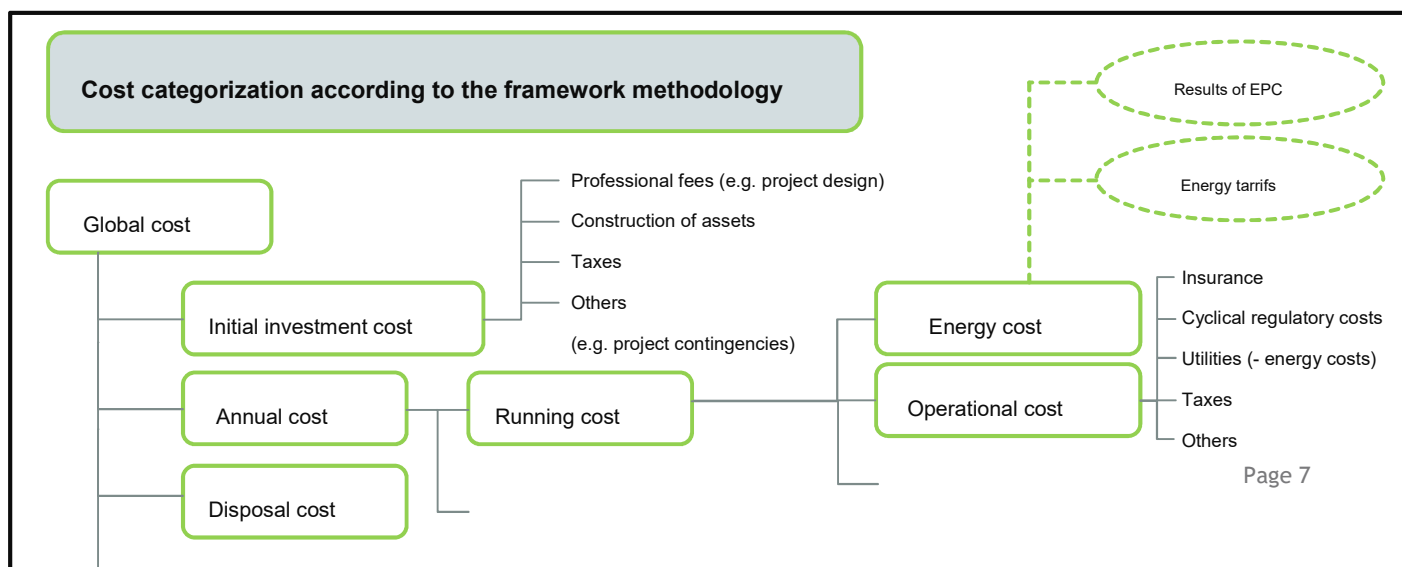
Cost categorization according to the framework methodology

Results of EPC

Energy tarrifs

Global cost

Professional fees (e.g. project design)

Construction of assets

Taxes

Others

(e.g. project contingencies)

Initial investment cost

Insurance

Cyclical regulatory costs

Utilities (- energy costs)

Taxes

Others

Energy cost

Operational cost

Annual cost

Running cost

Disposal cost

Page 7